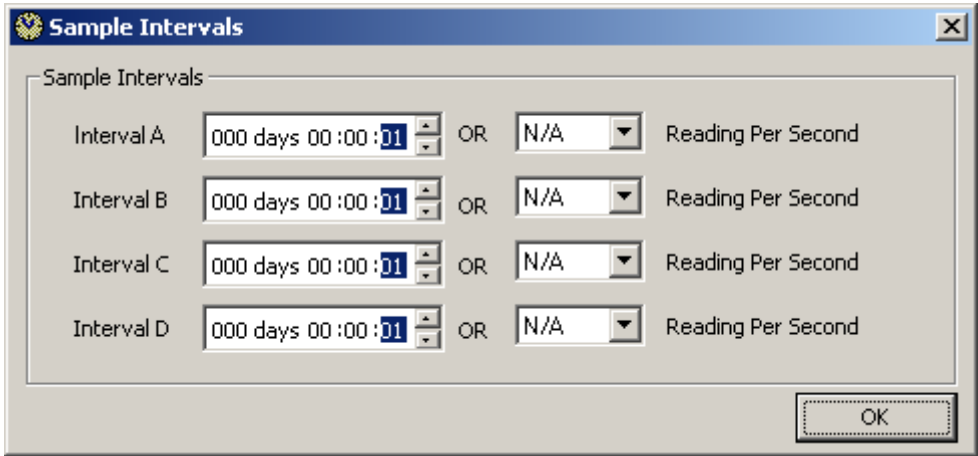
Sample Intervals

Sample Intervals

Interval A 000 days 00 :00 :01 OR N/A Reading Per Second

Interval B 000 days 00 :00 :01 OR N/A Reading Per Second

Interval C 000 days 00 :00 :01 OR N/A Reading Per Second

Interval D 000 days 00 :00 :01 OR N/A Reading Per Second

OK